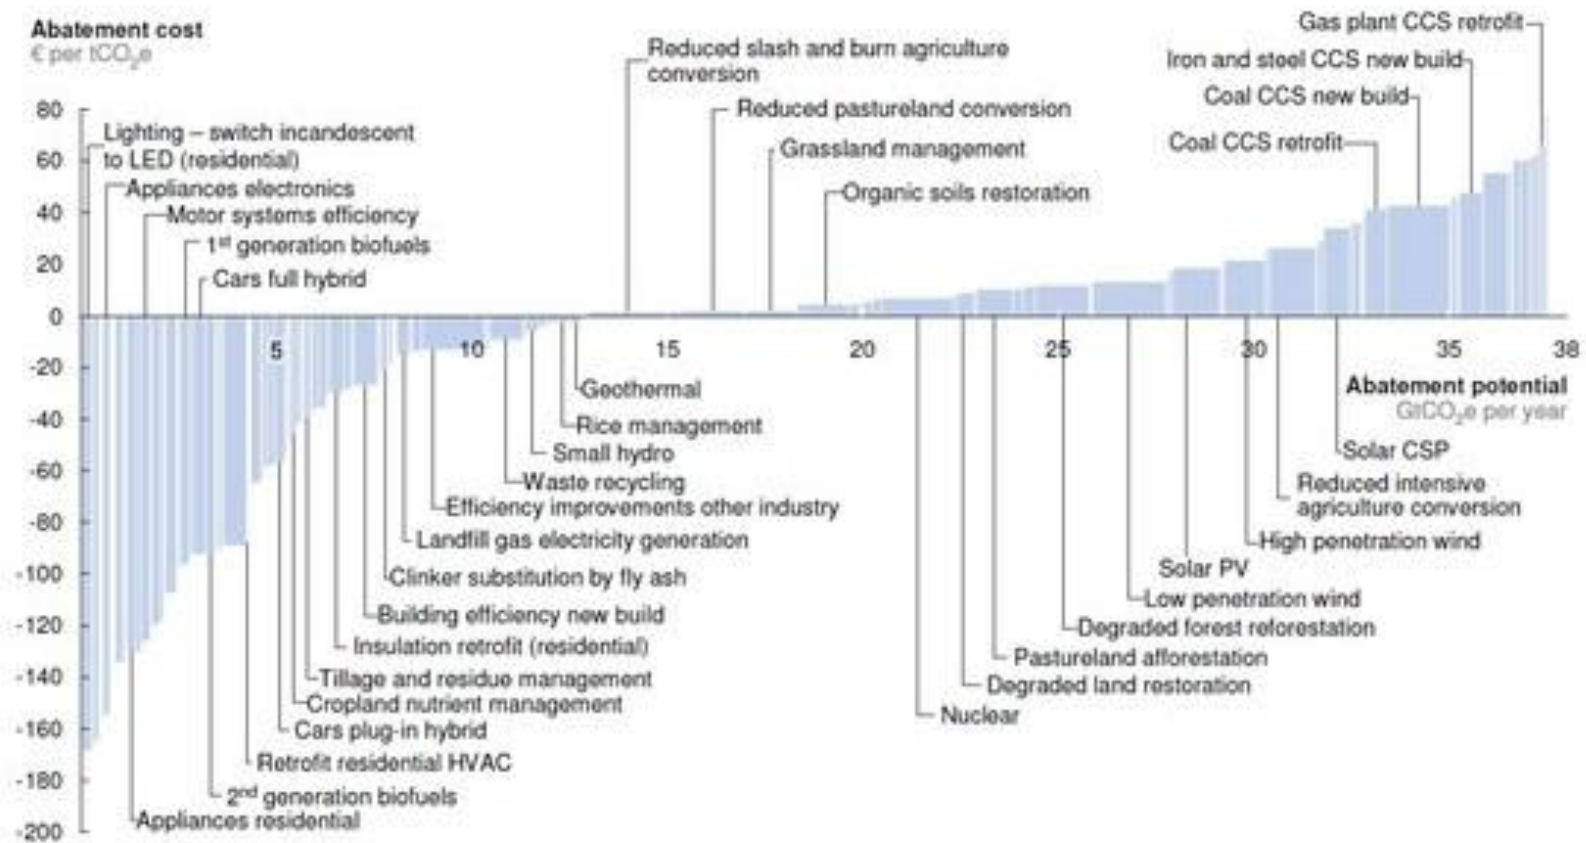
Abatement cost
€ per $tCO_2e$

80
60
40
20
0
-20
-40
-60
-80
-100
-120
-140
-160
-180
-200

Lighting – switch incandescent to LED (residential)
Appliances electronics
Motor systems efficiency
1st generation biofuels
Cars full hybrid

Reduced slash and burn agriculture conversion
Reduced pastureland conversion
Grassland management
Organic soils restoration

Gas plant CCS retrofit
Iron and steel CCS new build
Coal CCS new build
Coal CCS retrofit

5
10
15
20
25
30
35
38

Abatement potential
$GtCO_2e$ per year

Geothermal
Rice management
Small hydro
Waste recycling
Efficiency improvements other industry
Landfill gas electricity generation
Clinker substitution by fly ash
Building efficiency new build
Insulation retrofit (residential)
Tillage and residue management
Cropland nutrient management
Cars plug-in hybrid
Retrofit residential HVAC
2nd generation biofuels
Appliances residential

Solar CSP
Reduced intensive agriculture conversion
High penetration wind
Solar PV
Low penetration wind
Degraded forest reforestation
Pastureland afforestation
Degraded land restoration
Nuclear